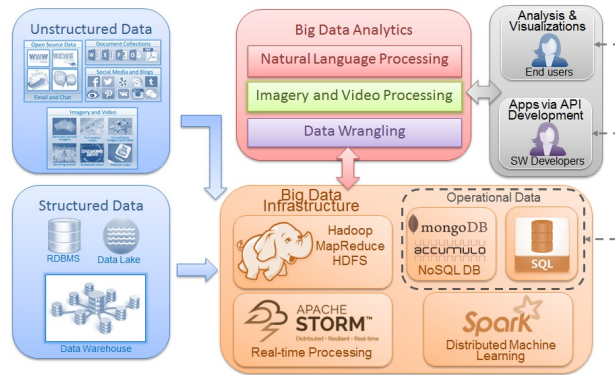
Unstructured Data

Open Source Data

Document Collections

Social Media and Blogs

Email and Chat

Imagery and Video

Structured Data

RDBMS

Data Lake

Data Warehouse

Big Data Analytics

Natural Language Processing

Imagery and Video Processing

Data Wrangling

Analysis & Visualizations

End users

Apps via API Development

SW Developers

Big Data Infrastructure

Hadoop MapReduce HDFS

Operational Data

mongoDB

ACCUMULO

NoSQL DB

SQL

APACHE STORM™

Distributed • Resilient • Real-time

Real-time Processing

Spark

Distributed Machine Learning